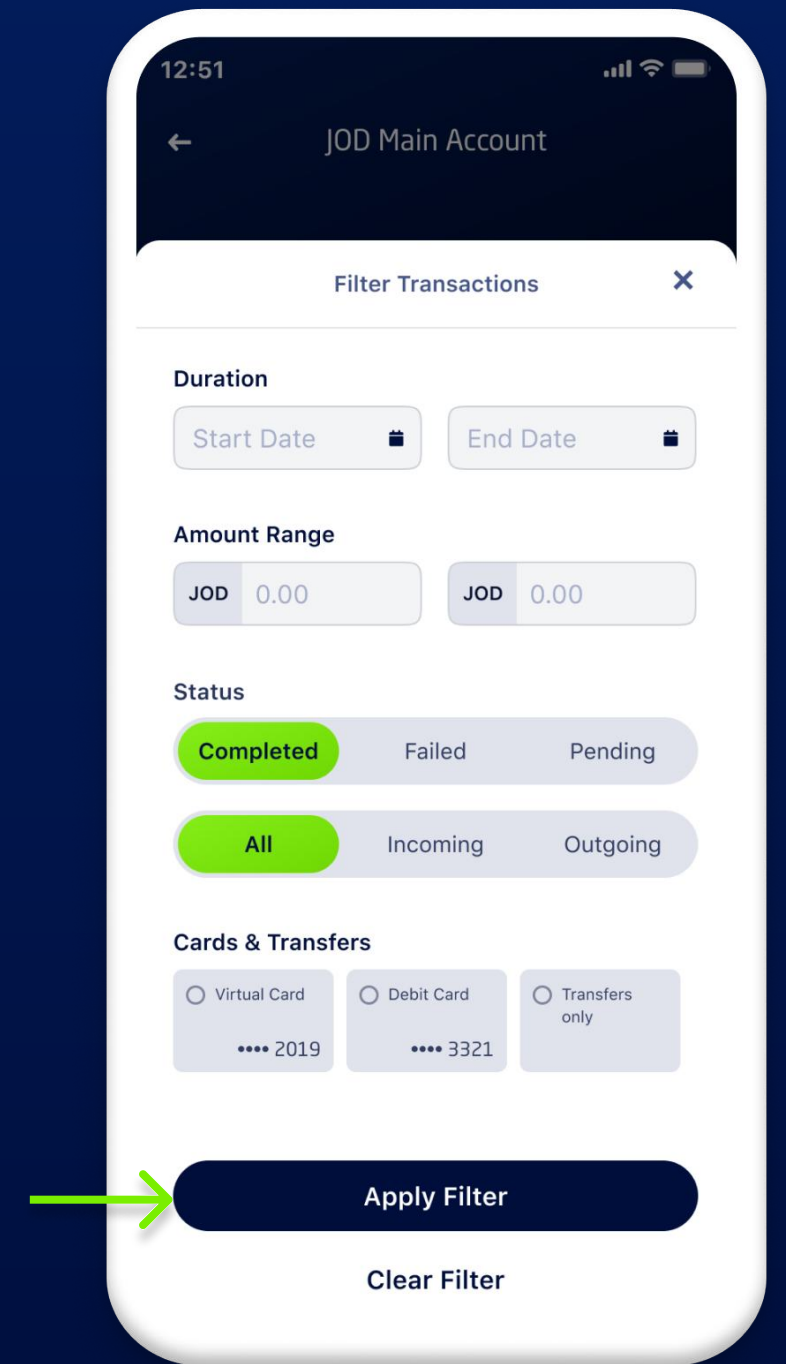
12:51

JOD Main Account

Filter Transactions

Duration

Start Date

End Date

Amount Range

JOD 0.00

JOD 0.00

Status

Completed Failed Pending

All Incoming Outgoing

Cards & Transfers

Virtual Card
•••• 2019

Debit Card
•••• 3321

Transfers only

Apply Filter

Clear Filter